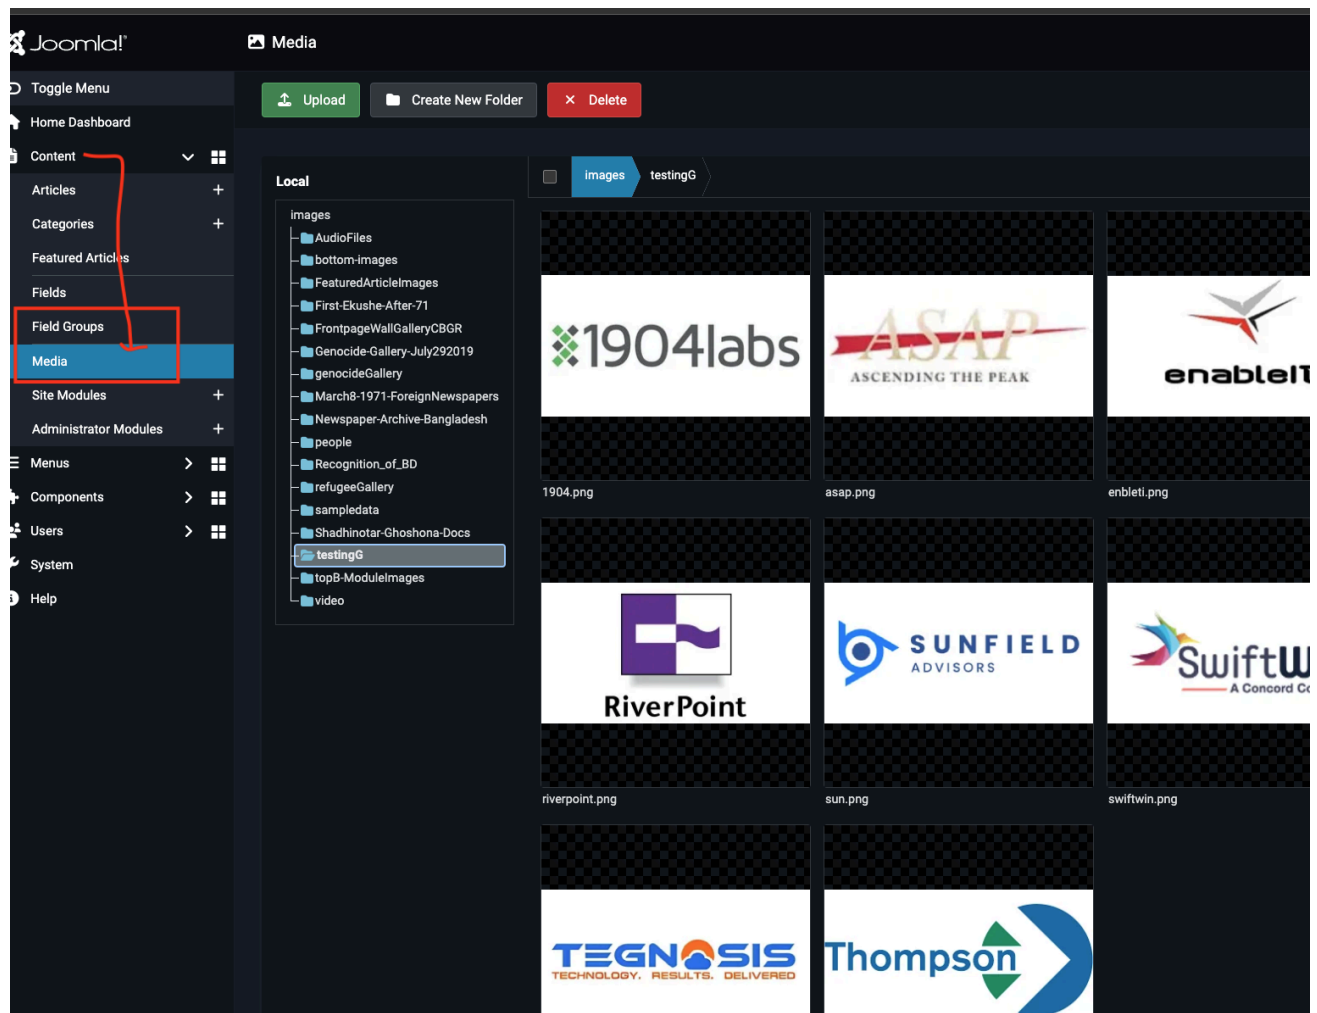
Joomla!

Media

Toggle Menu
Home Dashboard
Content
Articles
Categories
Featured Articles
Fields
Field Groups
Media
Site Modules
Administrator Modules
Menus
Components
Users
System
Help

Upload
Create New Folder
Delete

Local

images
AudioFiles
bottom-images
FeaturedArticleImages
First-Ekushe-After-71
FrontpageWallGalleryCBGR
Genocide-Gallery-July292019
genocideGallery
March8-1971-ForeignNewspapers
Newspaper-Archive-Bangladesh
people
Recognition_of_BD
refugeeGallery
sampledata
Shadhinotar-Ghoshona-Docs
testingG
topB-ModuleImages
video

images testingG

1904labs
1904.png
ASAP ASCENDING THE PEAK
asap.png
enableI
enbleti.png
RiverPoint
riverpoint.png
SUNFIELD ADVISORS
sun.png
SwiftW A Concord C
swiftwin.png
TEGNOSIS TECHNOLOGY. RESULTS. DELIVERED
Thompson